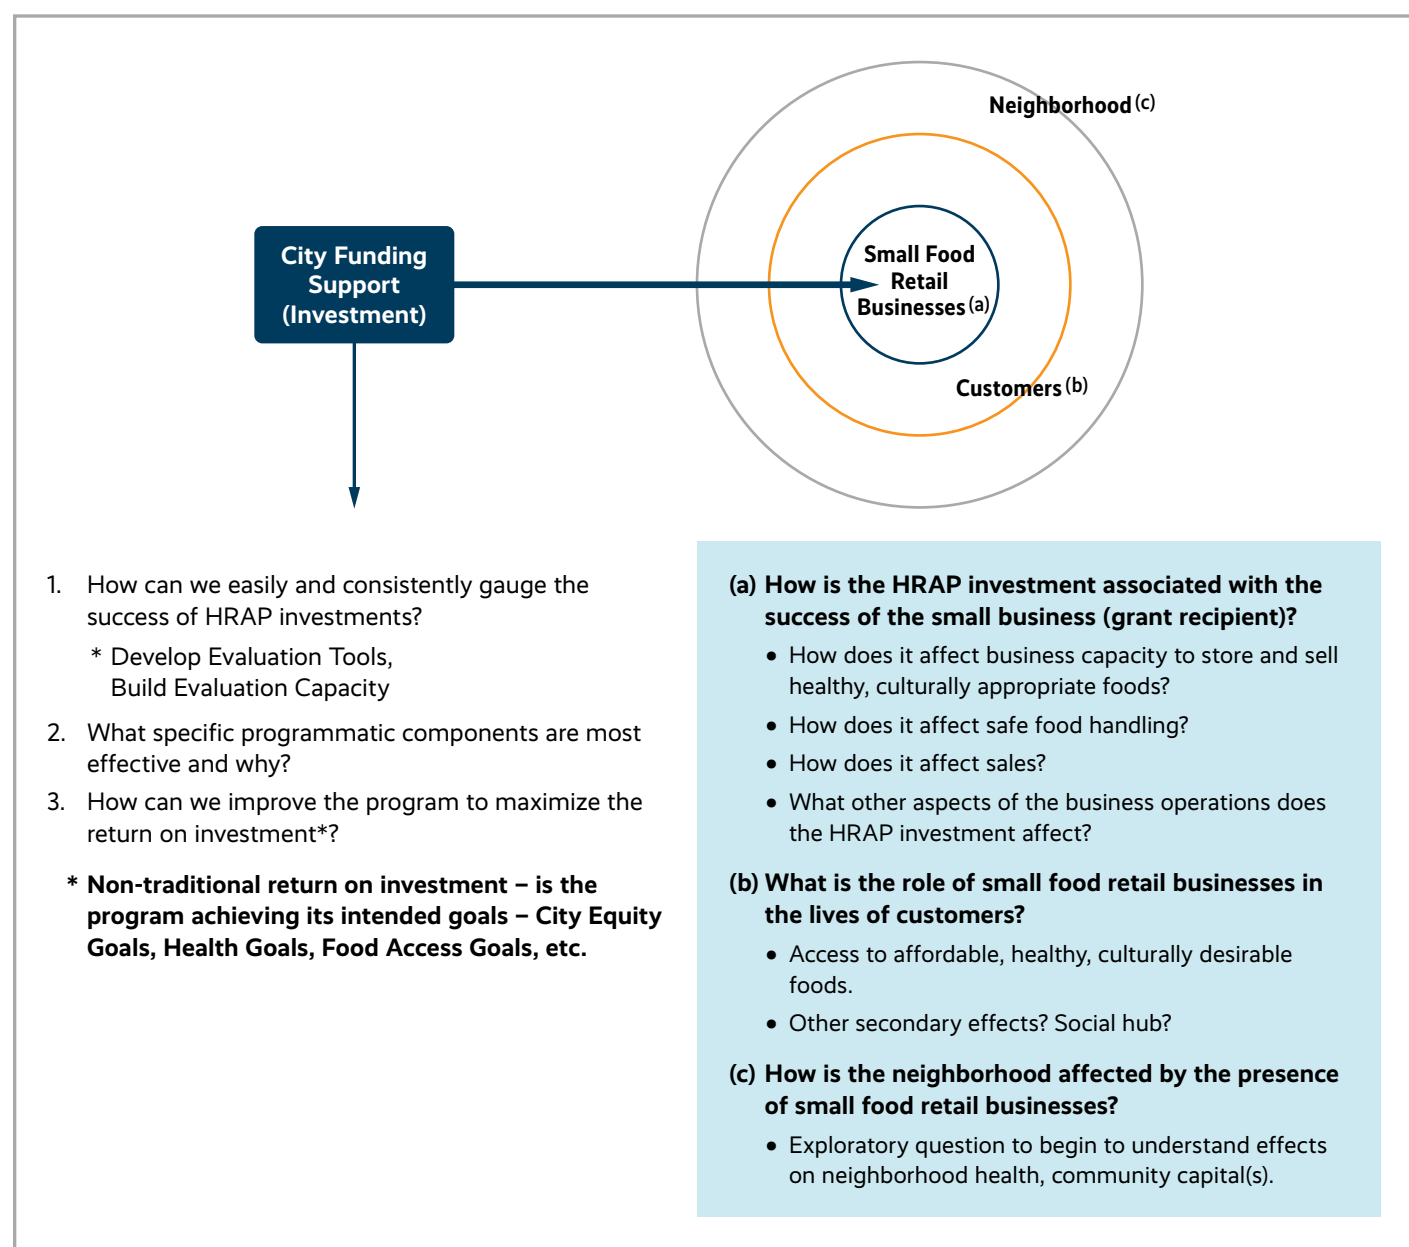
Neighborhood (c)

City Funding Support (Investment)

Small Food Retail Businesses (a)

Customers (b)

1. How can we easily and consistently gauge the success of HRAP investments?

* Develop Evaluation Tools, Build Evaluation Capacity

2. What specific programmatic components are most effective and why?

3. How can we improve the program to maximize the return on investment*?

* Non-traditional return on investment – is the program achieving its intended goals – City Equity Goals, Health Goals, Food Access Goals, etc.

(a) How is the HRAP investment associated with the success of the small business (grant recipient)?

• How does it affect business capacity to store and sell healthy, culturally appropriate foods?

• How does it affect safe food handling?

• How does it affect sales?

• What other aspects of the business operations does the HRAP investment affect?

(b) What is the role of small food retail businesses in the lives of customers?

• Access to affordable, healthy, culturally desirable foods.

• Other secondary effects? Social hub?

(c) How is the neighborhood affected by the presence of small food retail businesses?

• Exploratory question to begin to understand effects on neighborhood health, community capital(s).